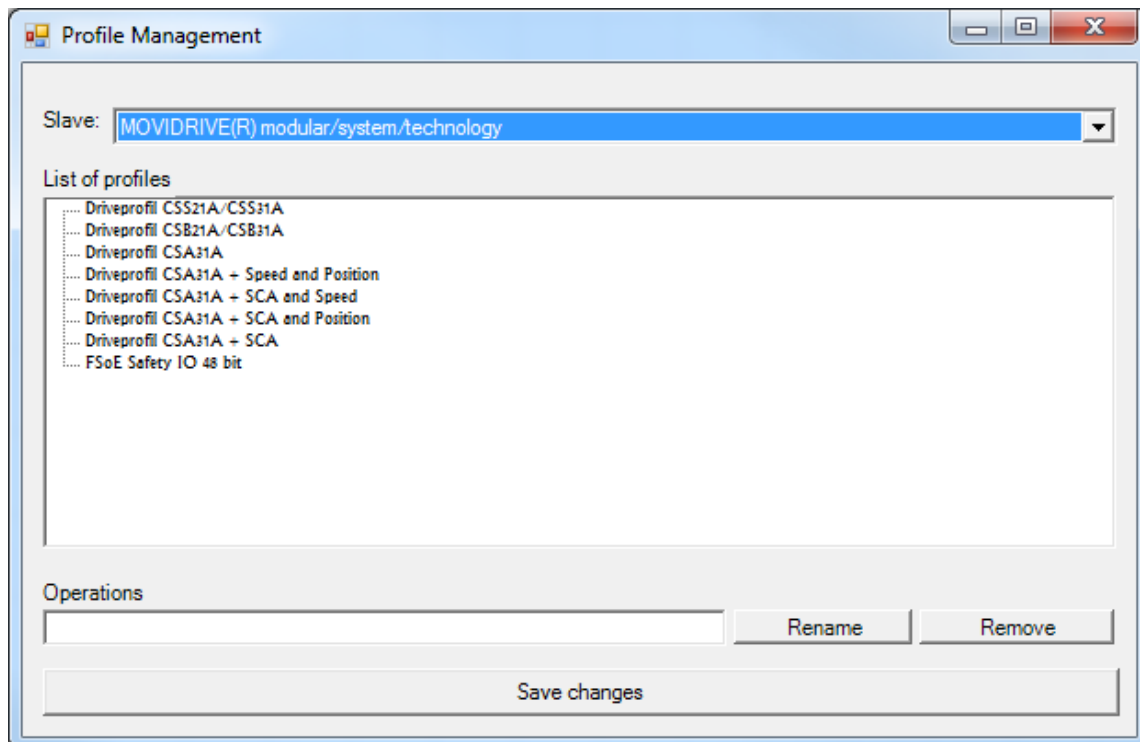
Profile Management

Slave: MOVIDRIVE(R) modular/system/technology

List of profiles

Driveprofil CSS21A/CSS31A
Driveprofil CSB21A/CSB31A
Driveprofil CSA31A
Driveprofil CSA31A + Speed and Position
Driveprofil CSA31A + SCA and Speed
Driveprofil CSA31A + SCA and Position
Driveprofil CSA31A + SCA
FSoE Safety IO 48 bit

Operations

Rename
Remove

Save changes